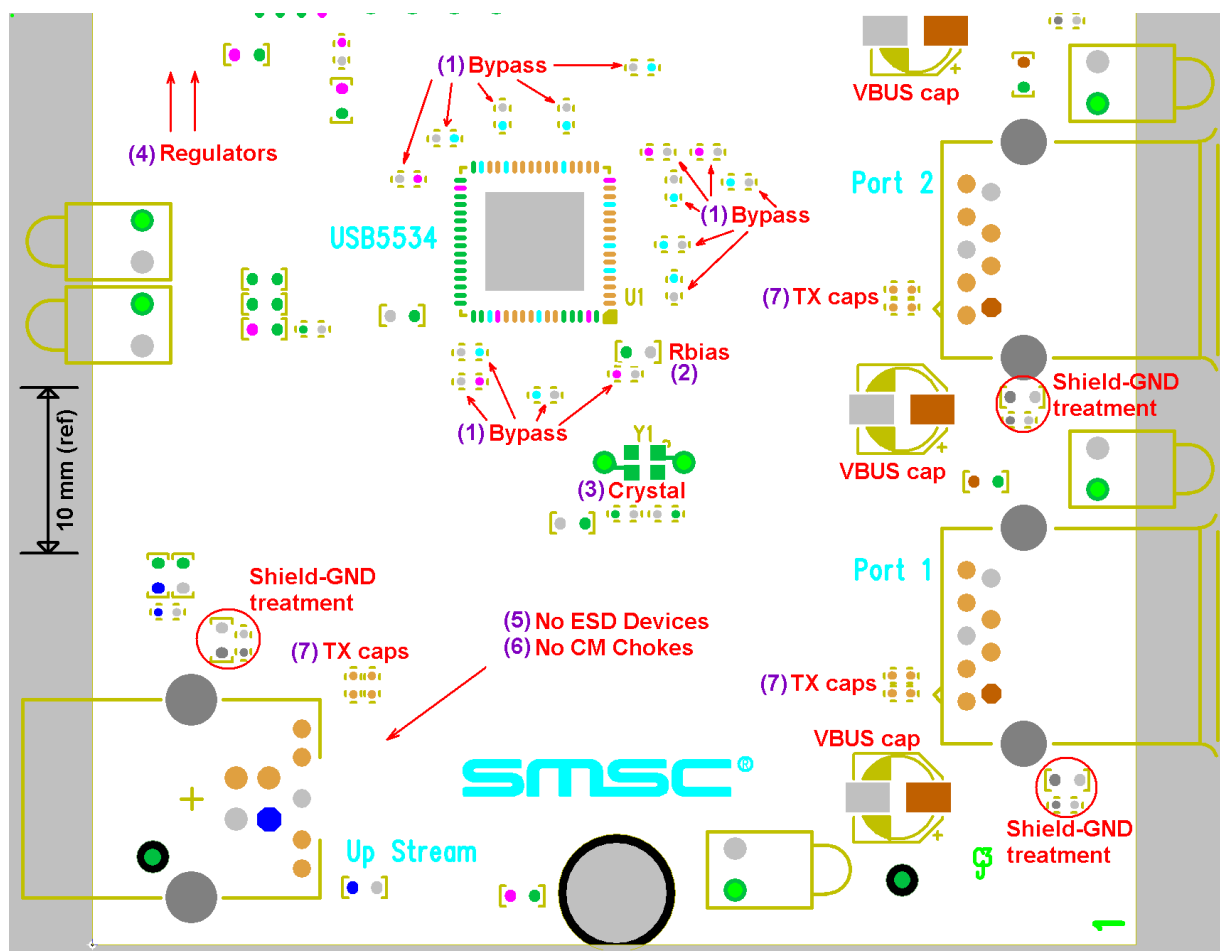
(1) Bypass

VBUS cap

(4) Regulators

Port 2

(1) Bypass

USB5534

U1

(7) TX caps

Rbias
(2)

Shield-GND treatment

10 mm (ref)

(1) Bypass

Y1

VBUS cap

(3) Crystal

Port 1

Shield-GND treatment

(5) No ESD Devices
(6) No CM Chokes

(7) TX caps

(7) TX caps

VBUS cap

SMSC

Up Stream

Shield-GND treatment